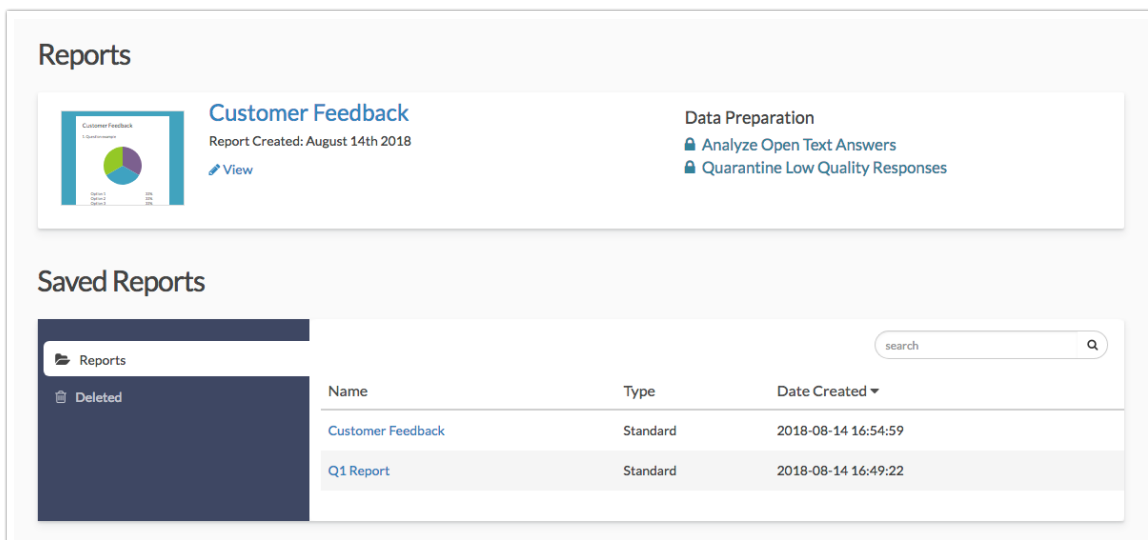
Reports

Customer Feedback
1. Question example
Option 1 33%
Option 2 33%
Option 3 33%

Customer Feedback
Report Created: August 14th 2018
View

Data Preparation
Analyze Open Text Answers
Quarantine Low Quality Responses

Saved Reports

Reports
Deleted

search

| Name | Type | Date Created |
|---|---|---|
| Customer Feedback | Standard | 2018-08-14 16:54:59 |
| Q1 Report | Standard | 2018-08-14 16:49:22 |